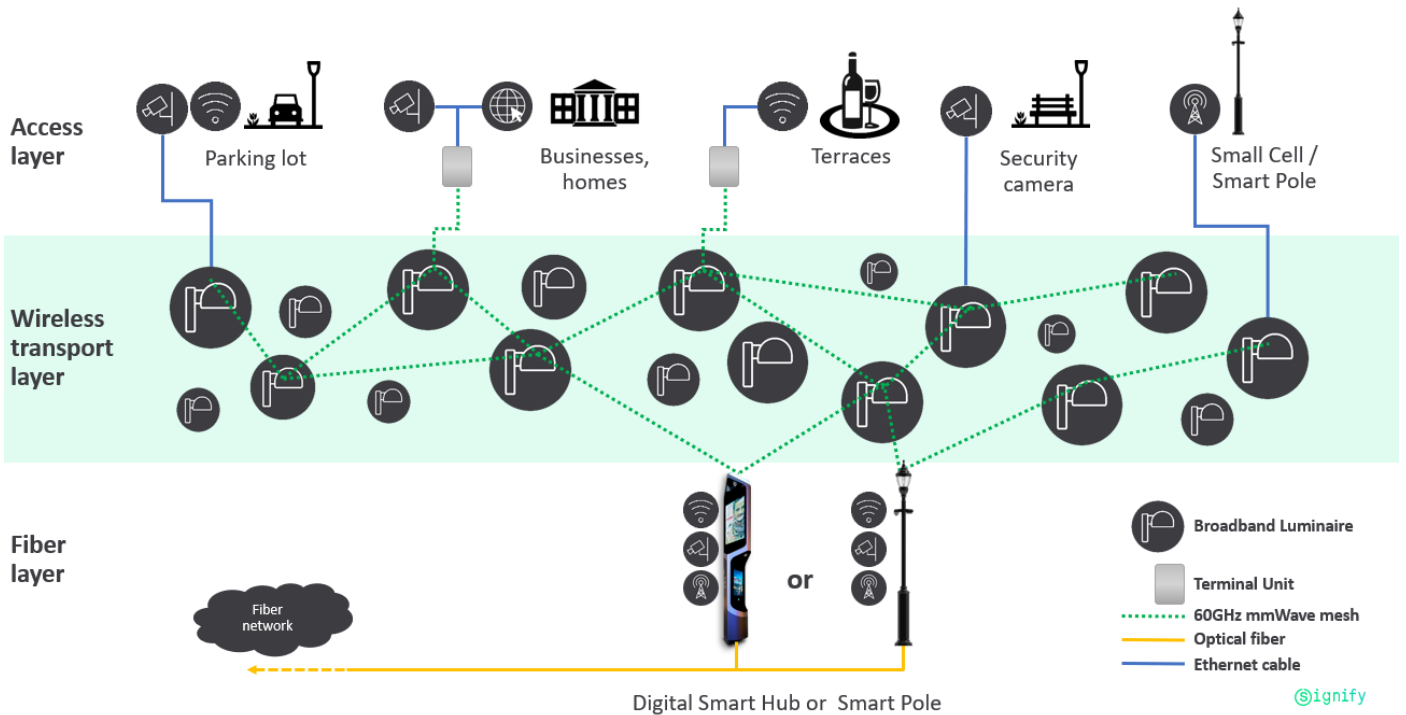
Access layer

Parking lot

Businesses, homes

Terraces

Security camera

Small Cell / Smart Pole

Wireless transport layer

Fiber layer

Fiber network

or

Digital Smart Hub or Smart Pole

Broadband Luminaire

Terminal Unit

60GHz mmWave mesh

Optical fiber

Ethernet cable

signify